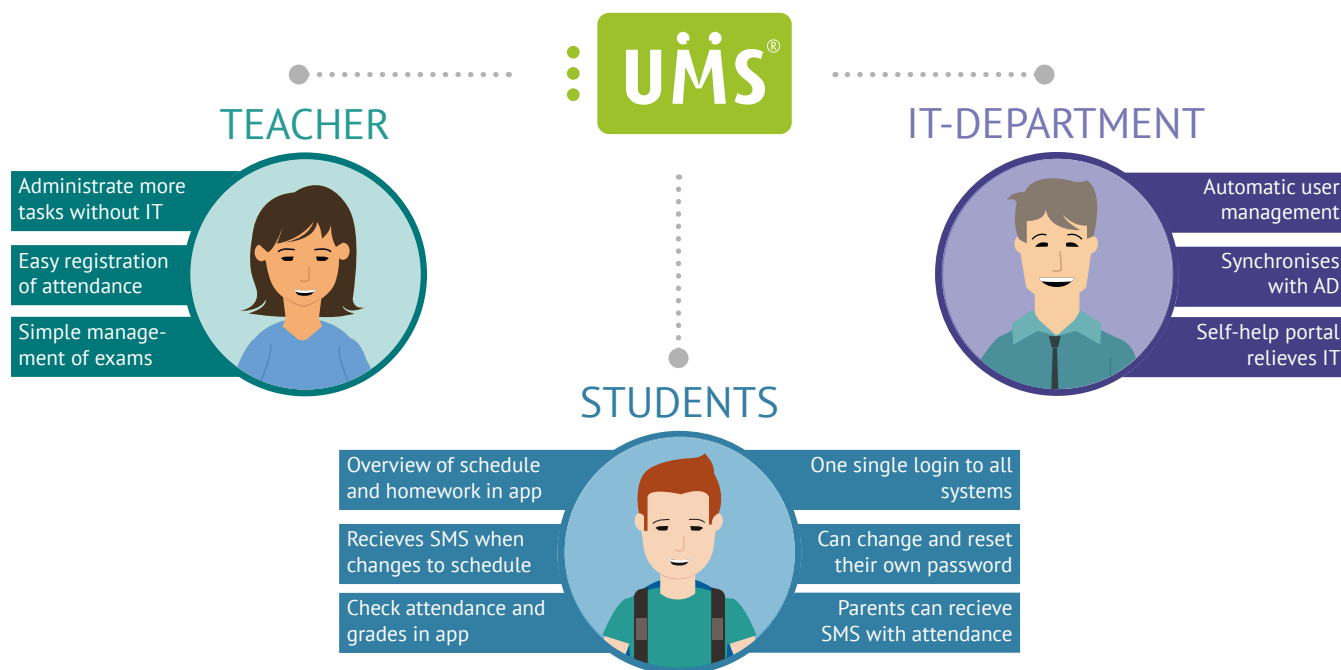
UMS®

TEACHER

Administrate more tasks without IT

Easy registration of attendance

Simple management of exams

IT-DEPARTMENT

Automatic user management

Synchronises with AD

Self-help portal relieves IT

STUDENTS

Overview of schedule and homework in app

Recieves SMS when changes to schedule

Check attendance and grades in app

One single login to all systems

Can change and reset their own password

Parents can recieve SMS with attendance